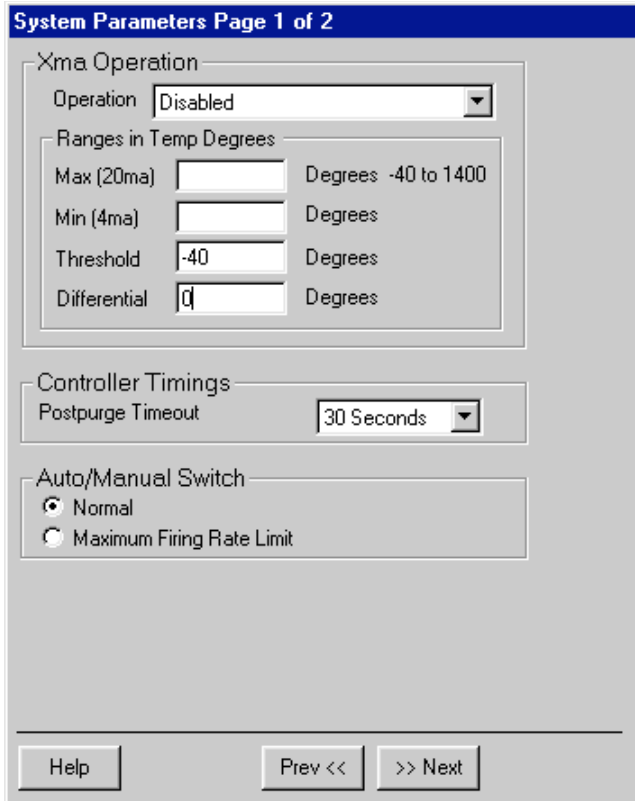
System Parameters Page 1 of 2

Xma Operation

Operation Disabled

Ranges in Temp Degrees

Max (20ma) Degrees -40 to 1400

Min (4ma) Degrees

Threshold -40 Degrees

Differential 0 Degrees

Controller Timings

Postpurge Timeout 30 Seconds

Auto/Manual Switch

Normal

Maximum Firing Rate Limit

Help

Prev <<

>> Next